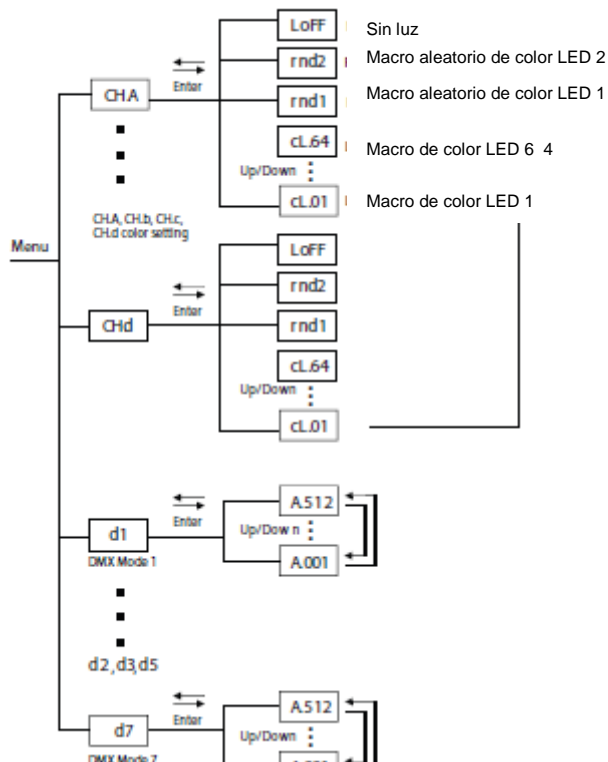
LoFF
Sin luz
rnd2
Macro aleatorio de color LED 2
Enter
CH.A
rnd1
Macro aleatorio de color LED 1
cL.64
Macro de color LED 6 4
Up/Down
cL.01
Macro de color LED 1
CH.A, CH.b, CH.c, CH.d color setting
Menu
LoFF
rnd2
Enter
CHd
rnd1
cL.64
Up/Down
cL.01
A.512
Enter
Up/Dow n
d1
A.001
DMX Mode 1
d2,d3,d5
A.512
Enter
d7
Up/Down
DMX Mode 7
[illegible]